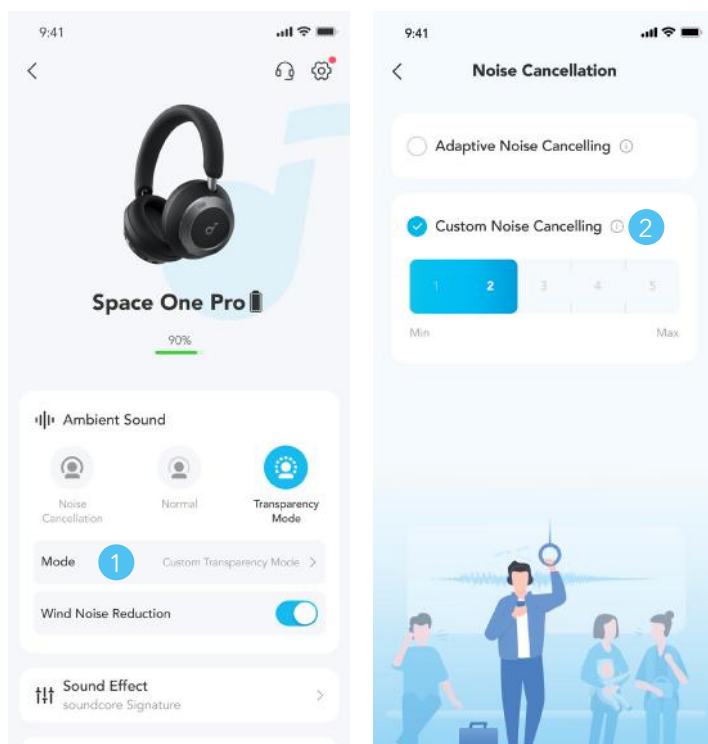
9:41

Space One Pro

90%

Ambient Sound

Noise Cancellation

Normal

Transparency Mode

Mode

1

Custom Transparency Mode

Wind Noise Reduction

Sound Effect
soundcore Signature

9:41

Noise Cancellation

Adaptive Noise Cancelling

Custom Noise Cancelling

2

| 1 | 2 | 3 | 4 | 5 |
|---|---|---|---|---|

Min

Max